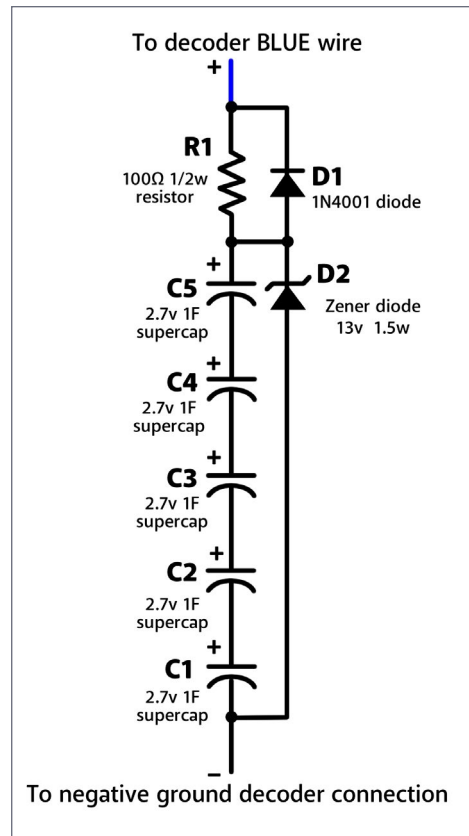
To decoder BLUE wire
+
R1
100Ω 1/2w resistor
D1
1N4001 diode
+
C5
2.7v 1F supercap
D2
Zener diode
13v 1.5w
+
C4
2.7v 1F supercap
+
C3
2.7v 1F supercap
+
C2
2.7v 1F supercap
+
C1
2.7v 1F supercap
–
To negative ground decoder connection